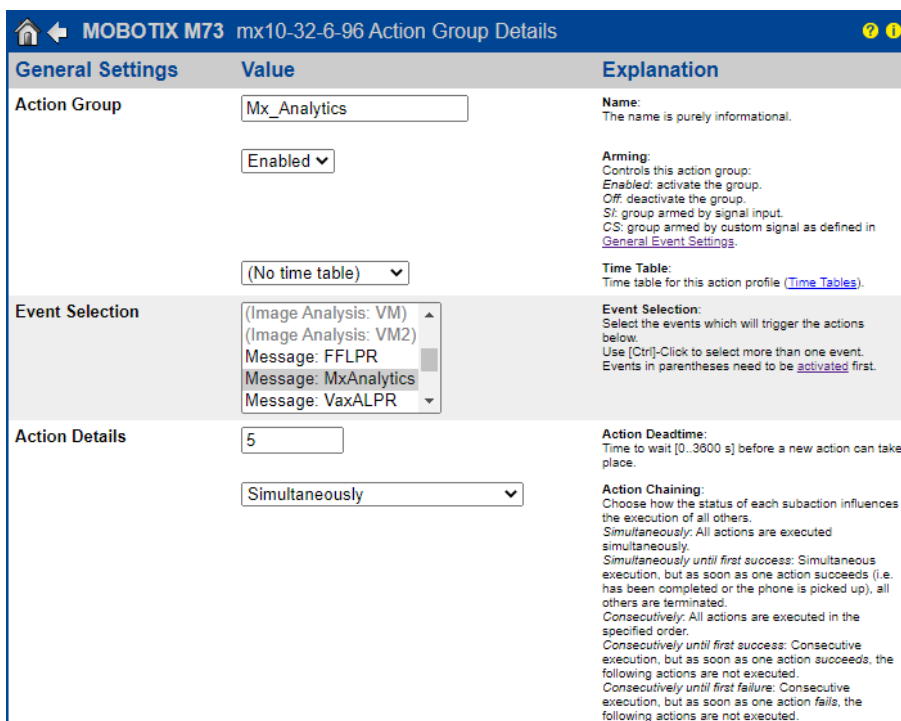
MOBOTIX M73 mx10-32-6-96 Action Group Details

| General Settings | Value | Explanation |
|---|---|---|
| Action Group | Mx_Analytics | Name: The name is purely informational. |
| | Enabled | Arming: Controls this action group: *Enabled*: activate the group. *Off*: deactivate the group. *SI*: group armed by signal input. *CS*: group armed by custom signal as defined in General Event Settings. |
| | (No time table) | Time Table: Time table for this action profile (Time Tables). |
| Event Selection | (Image Analysis: VM) (Image Analysis: VM2) Message: FFLPR Message: MxAnalytics Message: VaxALPR | Event Selection: Select the events which will trigger the actions below. Use [Ctrl]-Click to select more than one event. Events in parentheses need to be activated first. |
| Action Details | 5 | Action Deadtime: Time to wait [0..3600 s] before a new action can take place. |
| | Simultaneously | Action Chaining: Choose how the status of each subaction influences the execution of all others. *Simultaneously*: All actions are executed simultaneously. *Simultaneously until first success*: Simultaneous execution, but as soon as one action succeeds (i.e. has been completed or the phone is picked up), all others are terminated. *Consecutively*: All actions are executed in the specified order. *Consecutively until first success*: Consecutive execution, but as soon as one action *succeeds*, the following actions are not executed. *Consecutively until first failure*: Consecutive execution, but as soon as one action *fails*, the following actions are not executed. |